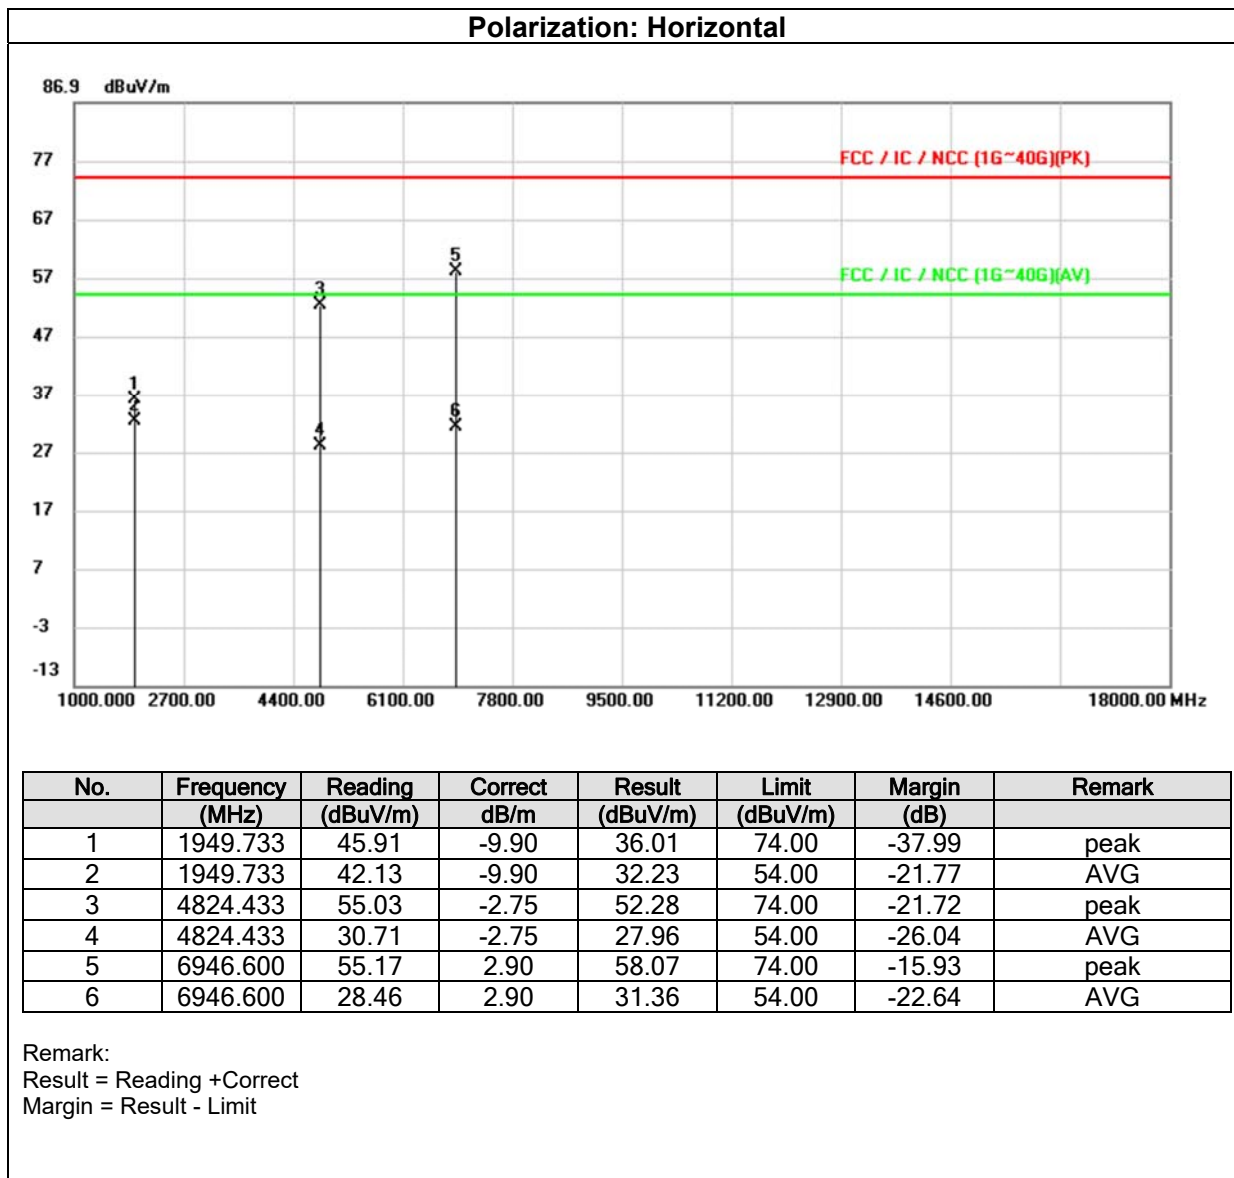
Polarization: Horizontal

86.9 dBuV/m

77
67
57
47
37
27
17
7
-3
-13

FCC / IC / NCC (1G~40G)(PK)
FCC / IC / NCC (1G~40G)(AV)

1
2
3
4
5
6

1000.000 2700.00 4400.00 6100.00 7800.00 9500.00 11200.00 12900.00 14600.00 18000.00 MHz

| No. | Frequency (MHz) | Reading (dBuV/m) | Correct dB/m | Result (dBuV/m) | Limit (dBuV/m) | Margin (dB) | Remark |
|---|---|---|---|---|---|---|---|
| 1 | 1949.733 | 45.91 | -9.90 | 36.01 | 74.00 | -37.99 | peak |
| 2 | 1949.733 | 42.13 | -9.90 | 32.23 | 54.00 | -21.77 | AVG |
| 3 | 4824.433 | 55.03 | -2.75 | 52.28 | 74.00 | -21.72 | peak |
| 4 | 4824.433 | 30.71 | -2.75 | 27.96 | 54.00 | -26.04 | AVG |
| 5 | 6946.600 | 55.17 | 2.90 | 58.07 | 74.00 | -15.93 | peak |
| 6 | 6946.600 | 28.46 | 2.90 | 31.36 | 54.00 | -22.64 | AVG |

Remark:
Result = Reading +Correct
Margin = Result - Limit